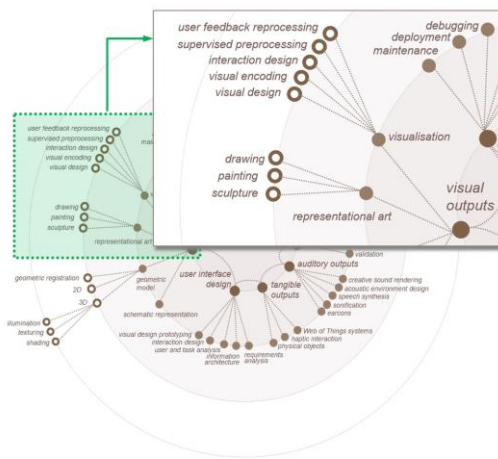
user feedback reprocessing
supervised preprocessing
interaction design
visual encoding
visual design
debugging
deployment
maintenance
visualisation
drawing
painting
sculpture
representational art
visual outputs

user feedback reprocessing
supervised preprocessing
interaction design
visual encoding
visual design
mai
drawing
painting
sculpture
representational art

geometric registration
2D
3D
illumination
texturing
shading
geometric model
schematic representation
user interface design
tangible outputs
auditory outputs
validation
creative sound rendering
acoustic environment design
speech synthesis
sonification
earcons
Web of Things systems
haptic interaction
physical objects
visual design prototyping
interaction design
user and task analysis
information architecture
requirements analysis